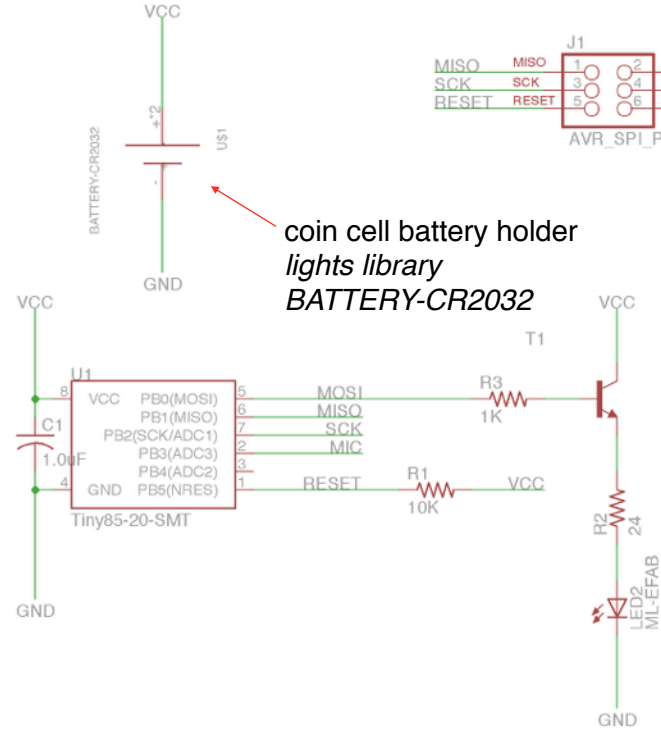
VCC

+2

-1

BATTERY-CR2032

U$1

GND

MISO MISO 1 2
SCK SCK 3 4
RESET RESET 5 6

J1

AVR_SPI_P

coin cell battery holder
*lights library*
*BATTERY-CR2032*

VCC

U1

8 VCC PB0(MOSI) 5
PB1(MISO) 6
PB2(SCK/ADC1) 7
PB3(ADC3) 2
PB4(ADC2) 3
4 GND PB5(NRES) 1

Tiny85-20-SMT

C1

1.0uF

MOSI
MISO
SCK
MIC
RESET

R3
1K

R1
10K

VCC

VCC

T1

R2
24

LED2
ML-EFAB

GND

GND